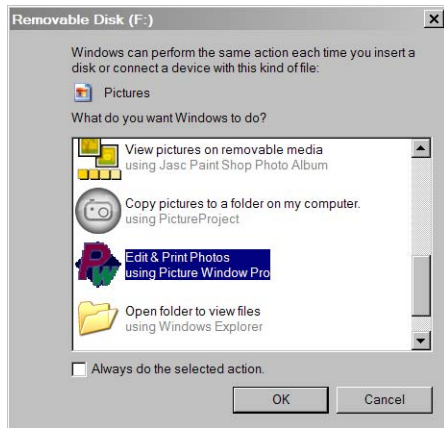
Removable Disk (F:)

×

Windows can perform the same action each time you insert a disk or connect a device with this kind of file:

Pictures

What do you want Windows to do?

View pictures on removable media
using Jasc Paint Shop Photo Album

Copy pictures to a folder on my computer.
using PictureProject

Edit & Print Photos
using Picture Window Pro

Open folder to view files
using Windows Explorer

Always do the selected action.

OK

Cancel